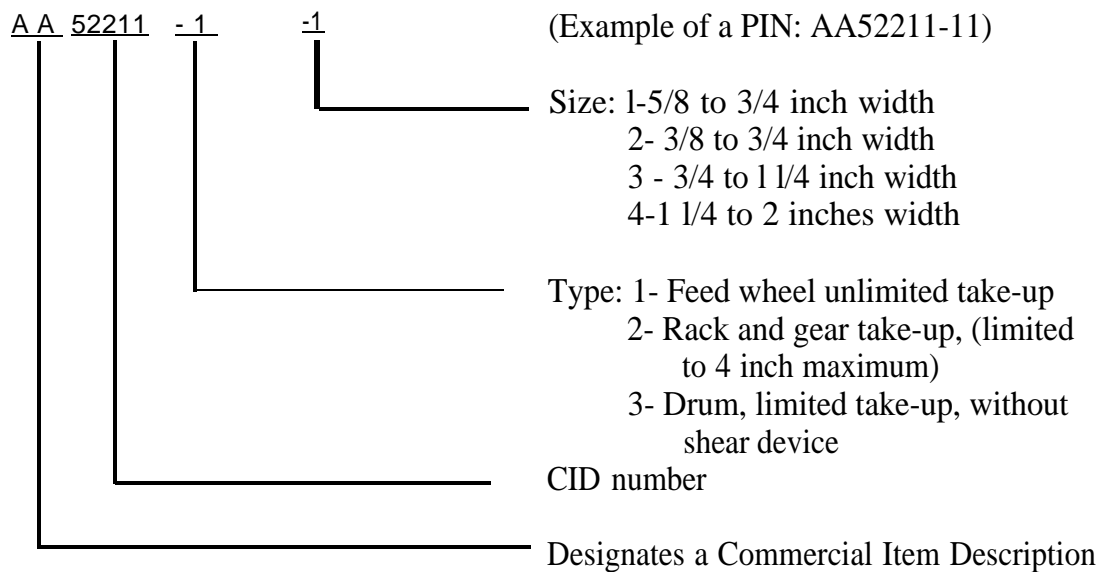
A A 52211 - 1 -1

(Example of a PIN: AA52211-11)

Size: l-5/8 to 3/4 inch width
2- 3/8 to 3/4 inch width
3 - 3/4 to l l/4 inch width
4-1 l/4 to 2 inches width

Type: 1- Feed wheel unlimited take-up
2- Rack and gear take-up, (limited to 4 inch maximum)
3- Drum, limited take-up, without shear device

CID number

Designates a Commercial Item Description